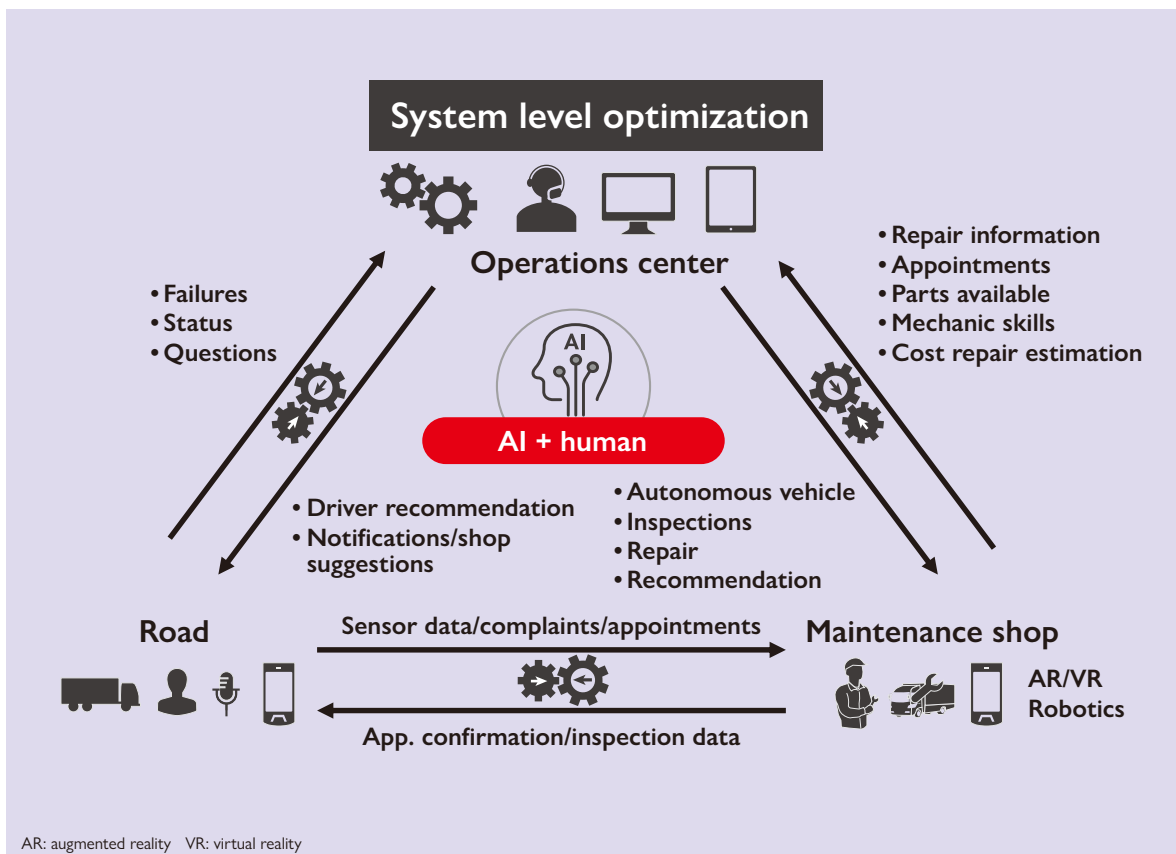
System level optimization

Operations center

• Failures
• Status
• Questions

• Repair information
• Appointments
• Parts available
• Mechanic skills
• Cost repair estimation

AI

AI + human

• Driver recommendation
• Notifications/shop suggestions

• Autonomous vehicle
• Inspections
• Repair
• Recommendation

Road

Sensor data/complaints/appointments

Maintenance shop

AR/VR
Robotics

App. confirmation/inspection data

AR: augmented reality VR: virtual reality